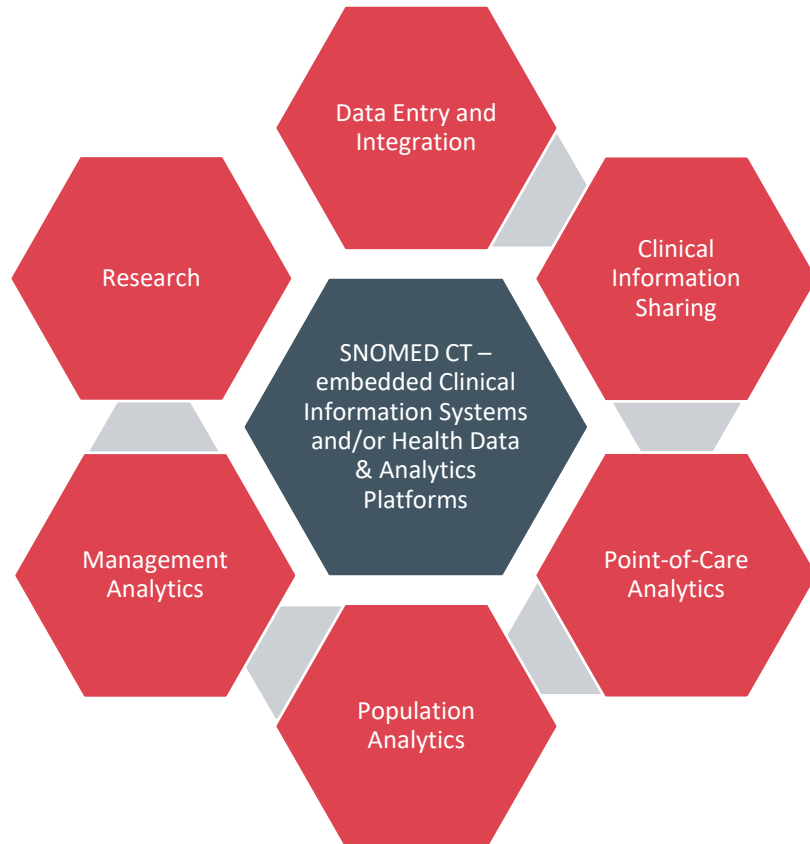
Data Entry and Integration

Research

Clinical Information Sharing

SNOMED CT – embedded Clinical Information Systems and/or Health Data & Analytics Platforms

Management Analytics

Point-of-Care Analytics

Population Analytics